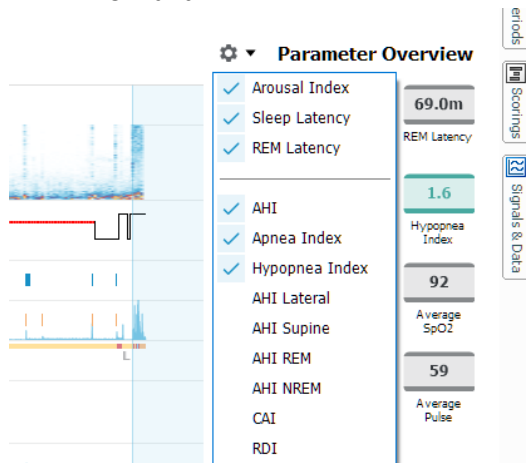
Parameter Overview

Arousal Index
Sleep Latency
REM Latency

AHI
Apnea Index
Hypopnea Index
AHI Lateral
AHI Supine
AHI REM
AHI NREM
CAI
RDI

69.0m
REM Latency

1.6
Hypopnea Index

92
Average SpO2

59
Average Pulse

L

eriods
Scorings
Signals & Data